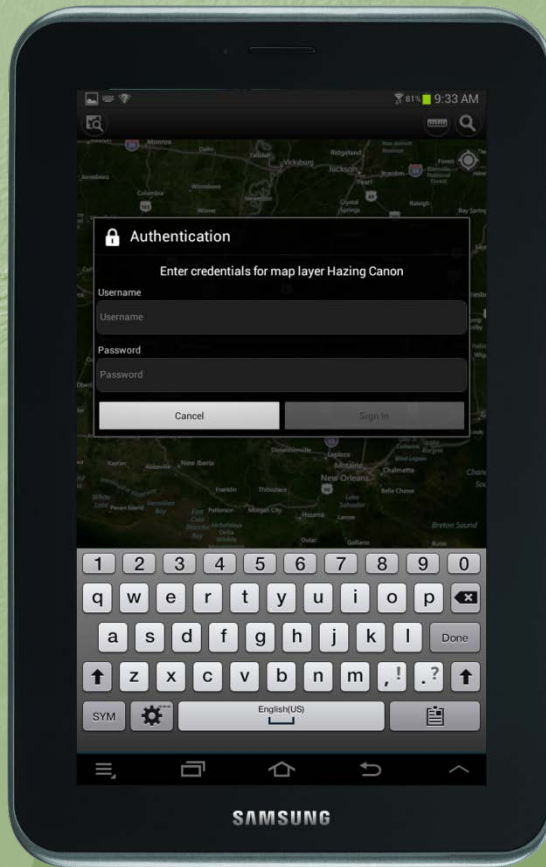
81% 9:33 AM

Vicksburg
Ridgeland
Jackson
Pearl
Columbia
Crystal Springs
Brandon

Authentication

Enter credentials for map layer Hazing Canon

Username

Username

Password

Password

Cancel

Sign In

New Iberia
Laplace
Metairie
New Orleans
Chalmette
Franklin
Houma

1 2 3 4 5 6 7 8 9 0
q w e r t y u i o p
a s d f g h j k l Done
z x c v b n m , ! . ?
SYM English(US)

SAMSUNG